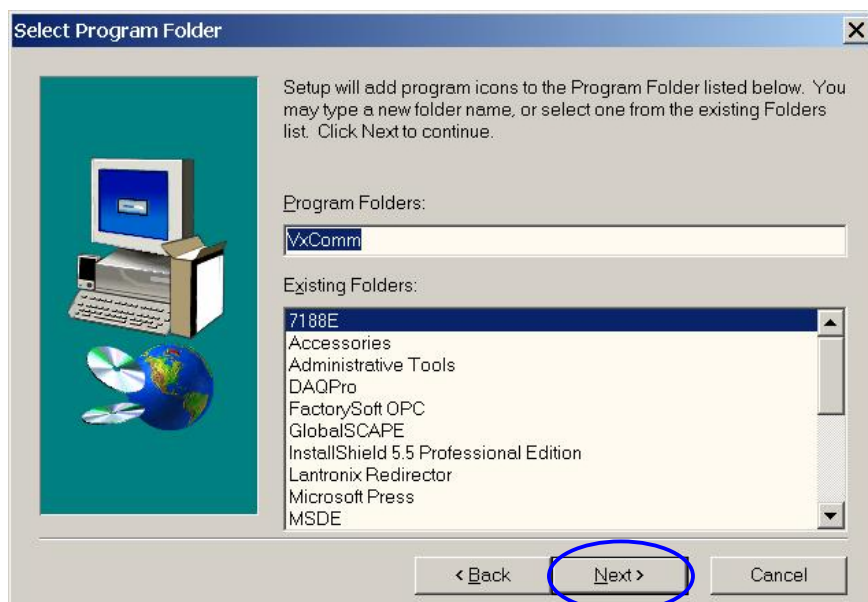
Select Program Folder

Setup will add program icons to the Program Folder listed below. You may type a new folder name, or select one from the existing Folders list. Click Next to continue.

Program Folders:

VxComm

Existing Folders:

7188E
Accessories
Administrative Tools
DAQPro
FactorySoft OPC
GlobalSCAPE
InstallShield 5.5 Professional Edition
Lantronix Redirector
Microsoft Press
MSDE

< Back
Next >
Cancel